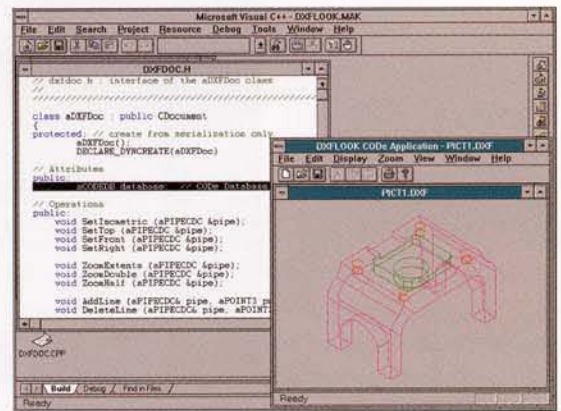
Microsoft Visual C++ - DXFLOOK.MAK

File Edit Search Project Resource Debug Tools Window Help

DXFDOC.H

// dxfdoc.h : interface of the aDXFDoc class
//
/////////////////////////////////////////////////

class aDXFDoc : public CDocument
{
protected: // create from serialization only
	aDXFDoc();
	DECLARE_DYNCREATE(aDXFDoc)

// Attributes
public:
	aCODEDB database; // CODe Database

// Operations
public:
	void SetIsometric (aPIPECDC &pipe);
	void SetTop (aPIPECDC &pipe);
	void SetFront (aPIPECDC &pipe);
	void SetRight (aPIPECDC &pipe);

	void ZoomExtents (aPIPECDC &pipe);
	void ZoomDouble (aPIPECDC &pipe);
	void ZoomHalf (aPIPECDC &pipe);

	void AddLine (aPIPECDC& pipe, aPOINT3 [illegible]
	void DeleteLine (aPIPECDC& pipe, aPOINT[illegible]

DXFDOC.CPP

Build Debug Find in Files

Ready

DXFLOOK CODe Application - PICT1.DXF

File Edit Display Zoom View Window Help

PICT1.DXF

Ready